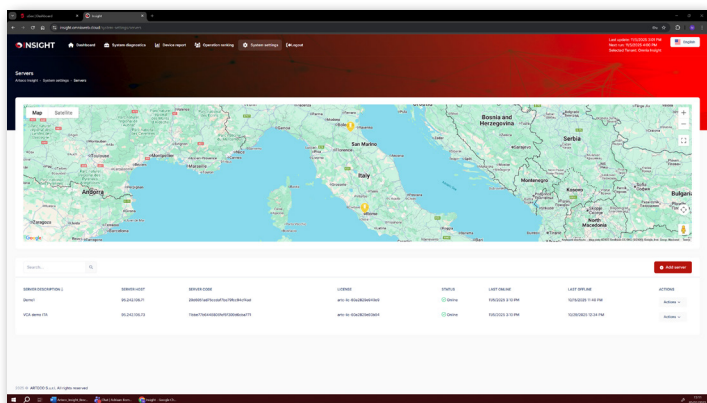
NSIGHT Dashboard System diagnostics Device report Operation ranking System settings Logout

Last update: 11/5/2025 3:00 PM
Next run: 11/5/2025 4:00 PM
Selected Tenant: Demo Insight

Servers
Arteco Insight › System settings › Servers

Map Satellite

Bosnia and Herzegovina
San Marino
Serbia
Montenegro
Kosovo
Bulgaria
Andorra
Italy
North Macedonia

Search...

Add server

| SERVER DESCRIPTION | SERVER HOST | SERVER CODE | LICENSE | STATUS | LAST ONLINE | LAST OFFLINE | ACTIONS |
|---|---|---|---|---|---|---|---|
| Demo1 | 93.202.106.11 | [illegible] | arts-lic-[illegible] | Online | 11/5/2025 3:10 PM | 10/15/2025 11:46 PM | Actions |
| VCA demo ITA | 93.202.106.13 | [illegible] | arts-lic-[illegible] | Online | 11/5/2025 3:10 PM | 10/26/2025 12:34 PM | Actions |

2025 © ARTECO S.r.l. All rights reserved